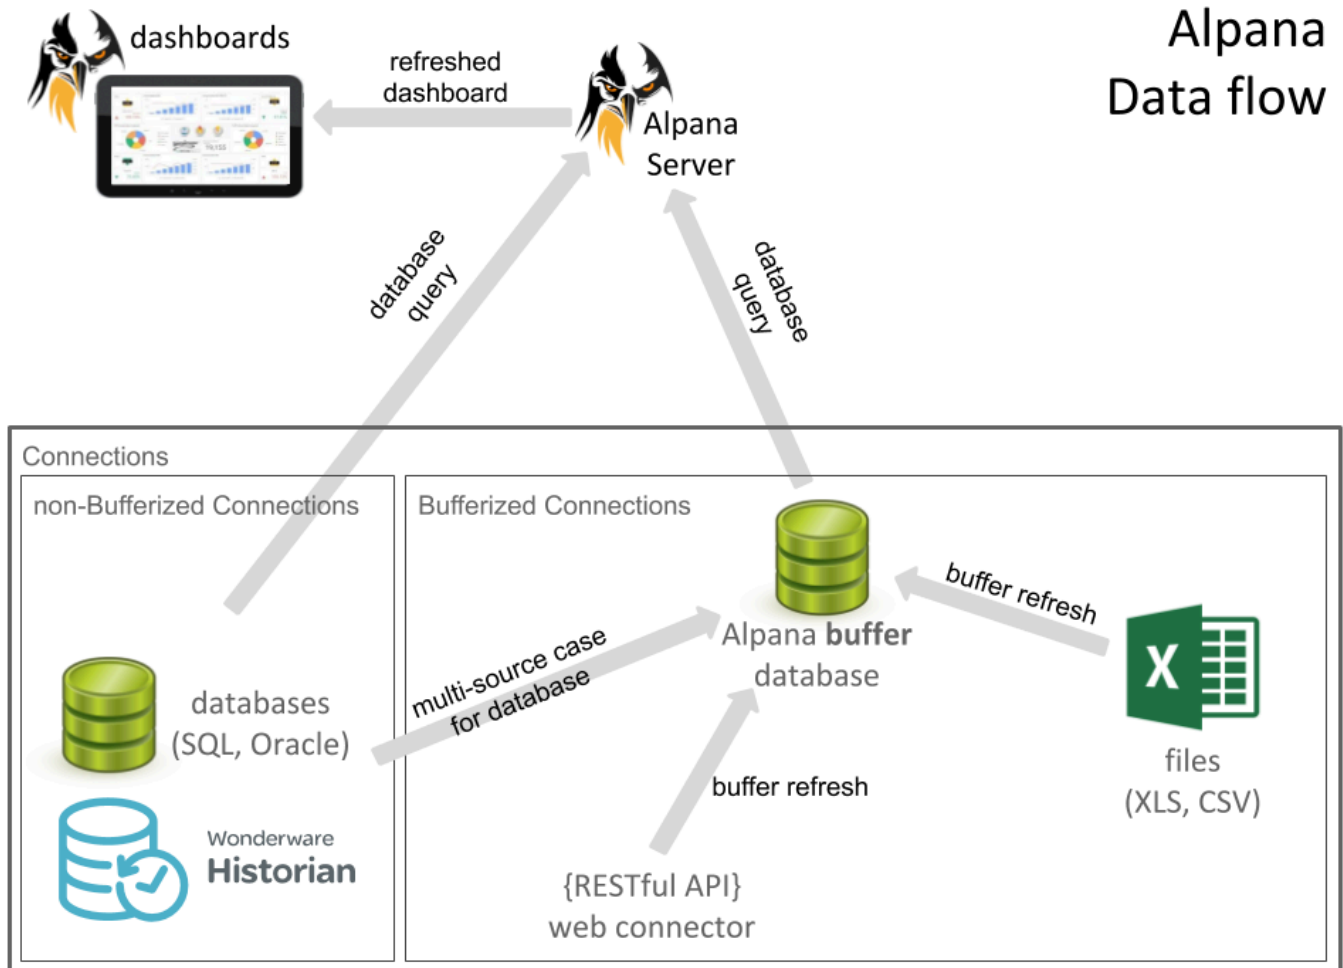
Alpana
Data flow

dashboards

refreshed dashboard

Alpana Server

database query

database query

Connections

non-Bufferized Connections

Bufferized Connections

Alpana **buffer** database

buffer refresh

multi-source case for database

databases (SQL, Oracle)

Wonderware Historian

buffer refresh

X

files (XLS, CSV)

{RESTful API} web connector